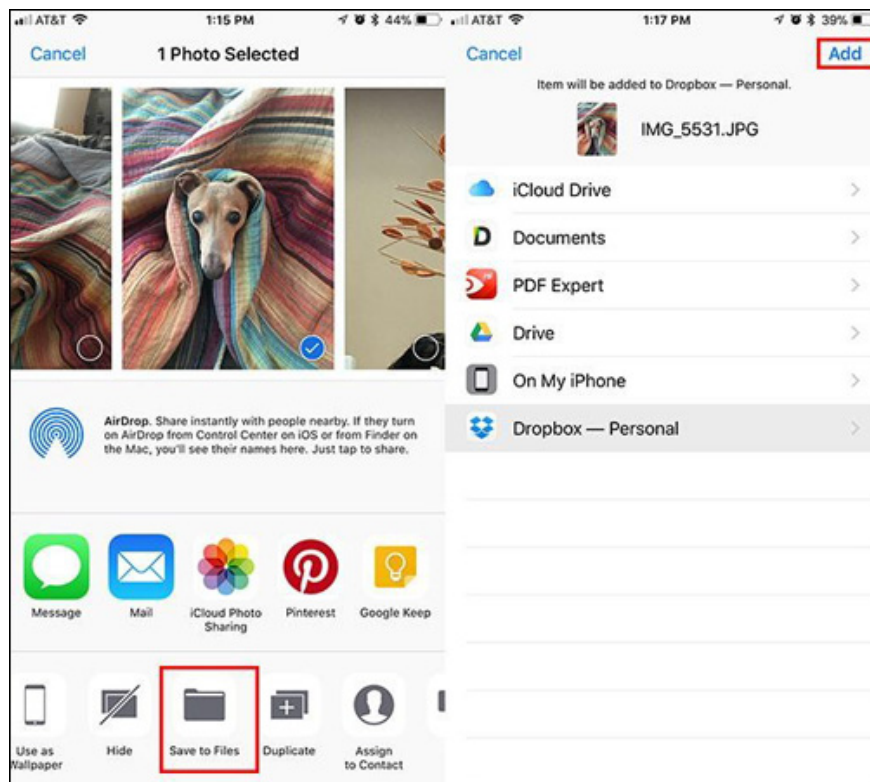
AT&T 1:15 PM 44%

Cancel 1 Photo Selected

AirDrop. Share instantly with people nearby. If they turn on AirDrop from Control Center on iOS or from Finder on the Mac, you'll see their names here. Just tap to share.

Message
Mail
iCloud Photo Sharing
Pinterest
Google Keep

Use as Wallpaper
Hide
Save to Files
Duplicate
Assign to Contact

AT&T 1:17 PM 39%

Cancel Add

Item will be added to Dropbox — Personal.

IMG_5531.JPG

iCloud Drive
Documents
PDF Expert
Drive
On My iPhone
Dropbox — Personal